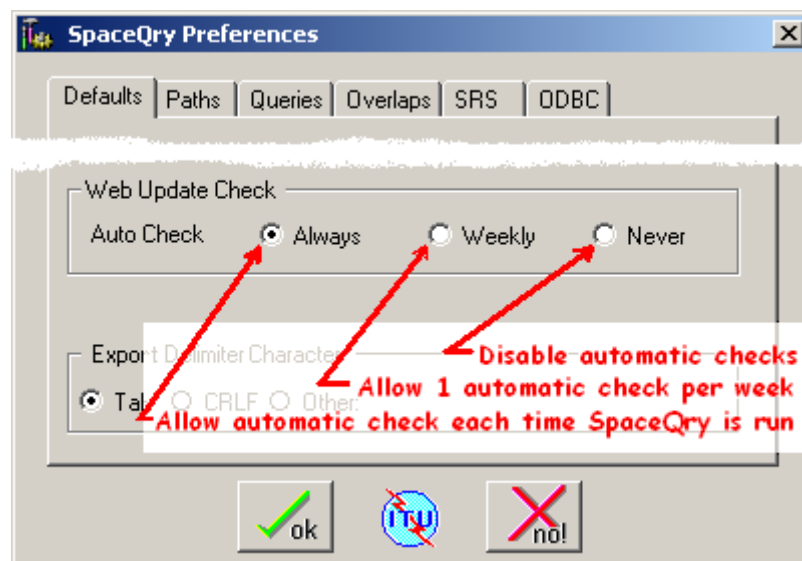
SpaceQry Preferences

Defaults | Paths | Queries | Overlaps | SRS | ODBC

Web Update Check
Auto Check
Always
Weekly
Never

Export D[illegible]imiter Characte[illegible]
Ta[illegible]
CRLF
Other:

Disable automatic checks
Allow 1 automatic check per week
Allow automatic check each time SpaceQry is run

ok
ITU
no!